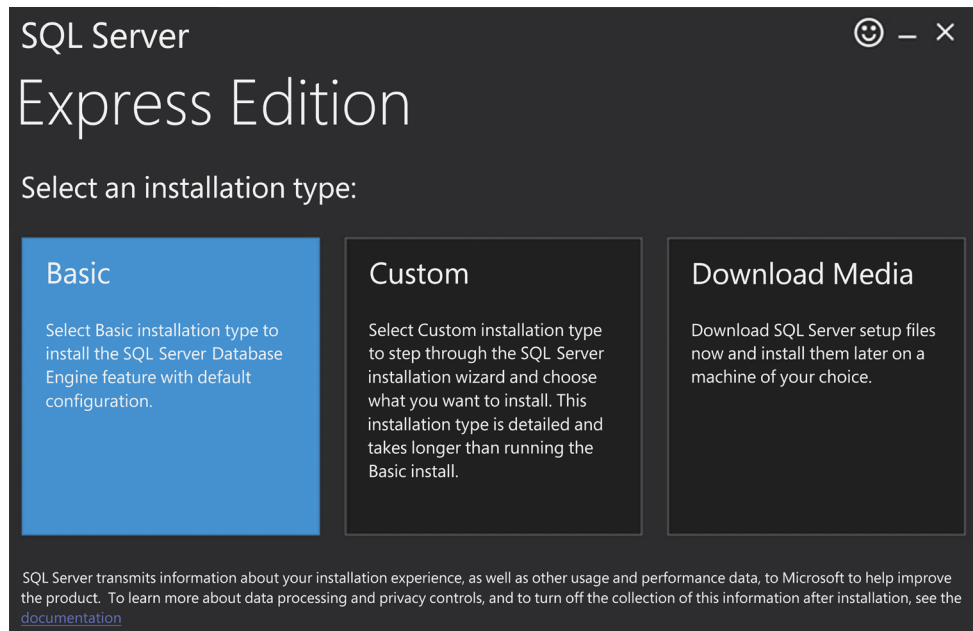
SQL Server

Express Edition

Select an installation type:

Basic

Select Basic installation type to install the SQL Server Database Engine feature with default configuration.

Custom

Select Custom installation type to step through the SQL Server installation wizard and choose what you want to install. This installation type is detailed and takes longer than running the Basic install.

Download Media

Download SQL Server setup files now and install them later on a machine of your choice.

SQL Server transmits information about your installation experience, as well as other usage and performance data, to Microsoft to help improve the product. To learn more about data processing and privacy controls, and to turn off the collection of this information after installation, see the documentation